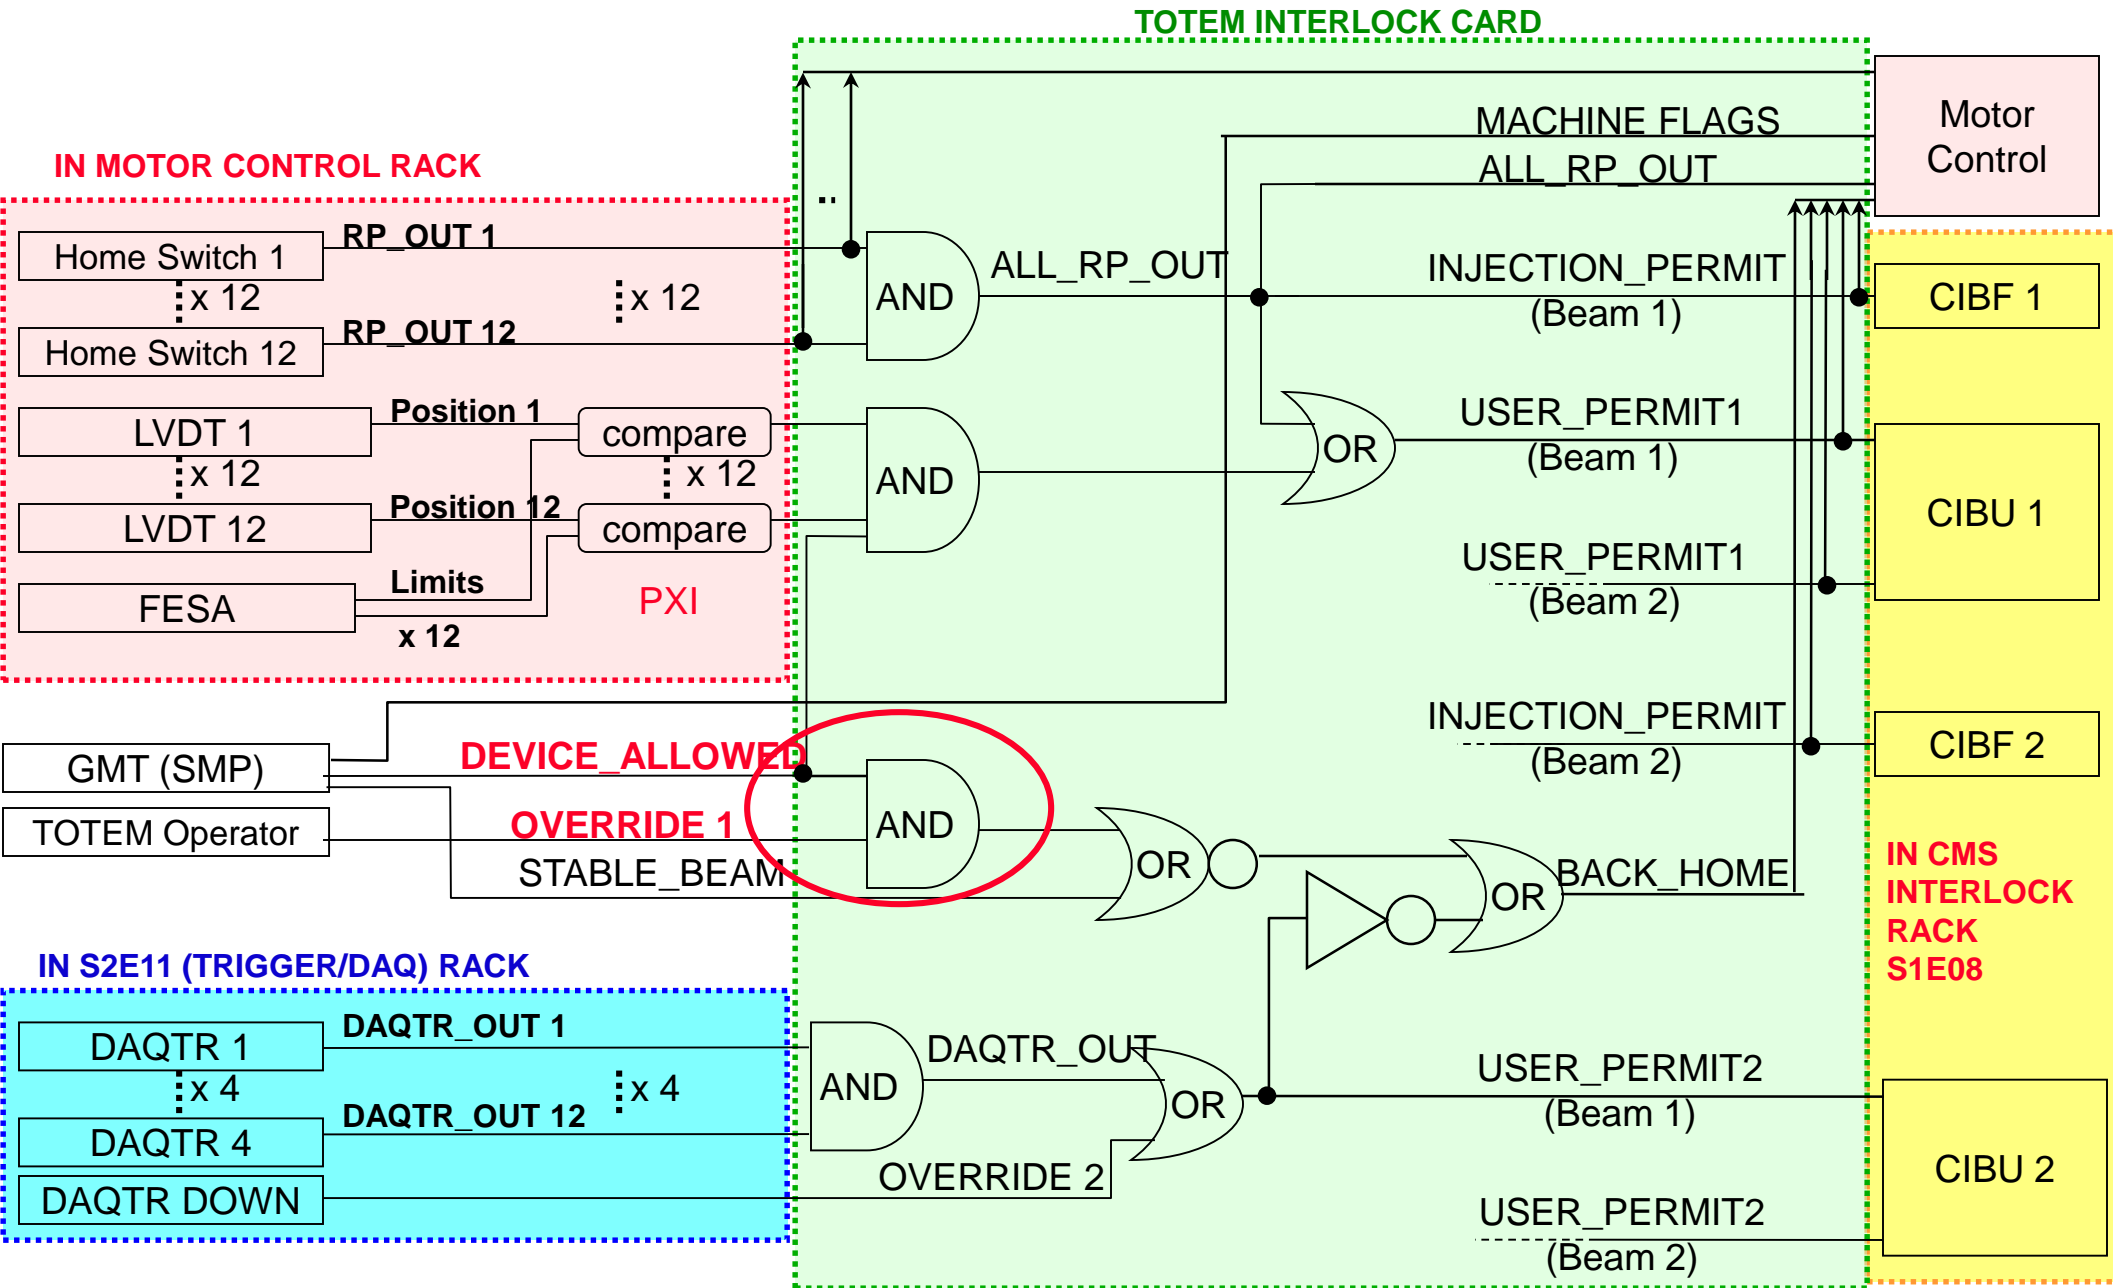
TOTEM INTERLOCK CARD

IN MOTOR CONTROL RACK

Motor Control

MACHINE FLAGS

ALL_RP_OUT

Home Switch 1

RP_OUT 1

x 12

x 12

Home Switch 12

RP_OUT 12

AND

ALL_RP_OUT

INJECTION_PERMIT (Beam 1)

CIBF 1

LVDT 1

Position 1

compare

x 12

x 12

LVDT 12

Position 12

compare

AND

OR

USER_PERMIT1 (Beam 1)

CIBU 1

FESA

Limits

x 12

PXI

USER_PERMIT1 (Beam 2)

INJECTION_PERMIT (Beam 2)

CIBF 2

GMT (SMP)

DEVICE_ALLOWED

TOTEM Operator

OVERRIDE 1

AND

STABLE_BEAM

OR

OR

BACK_HOME

IN CMS INTERLOCK RACK S1E08

IN S2E11 (TRIGGER/DAQ) RACK

DAQTR 1

DAQTR_OUT 1

x 4

x 4

DAQTR 4

DAQTR_OUT 12

AND

DAQTR_OUT

OR

USER_PERMIT2 (Beam 1)

DAQTR DOWN

OVERRIDE 2

CIBU 2

USER_PERMIT2 (Beam 2)